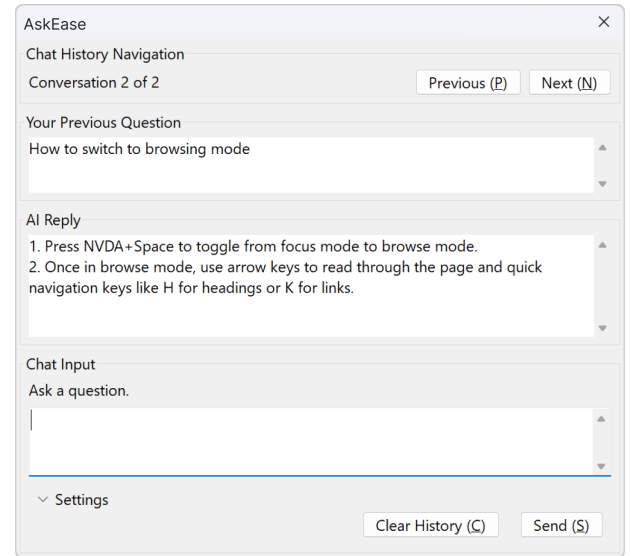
AskEase

Chat History Navigation

Conversation 2 of 2

Previous (P)

Next (N)

Your Previous Question

How to switch to browsing mode

AI Reply

1. Press NVDA+Space to toggle from focus mode to browse mode.
2. Once in browse mode, use arrow keys to read through the page and quick navigation keys like H for headings or K for links.

Chat Input

Ask a question.

Settings

Clear History (C)

Send (S)